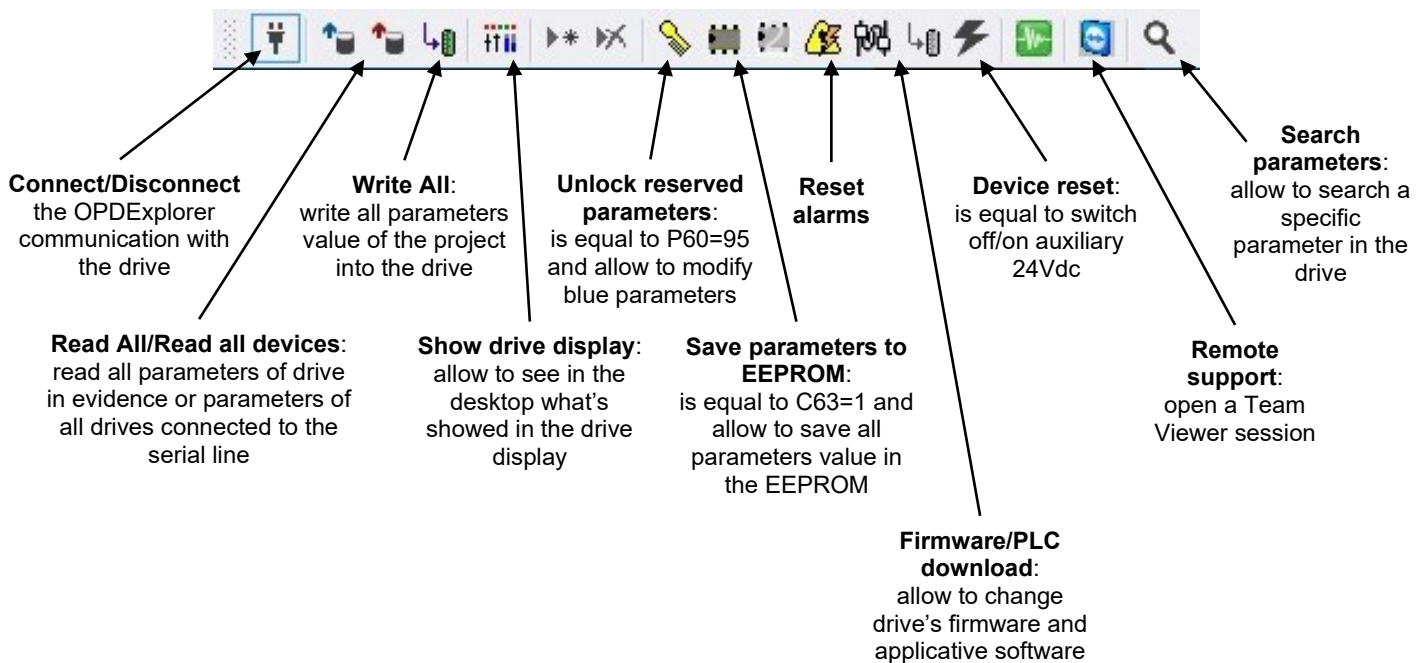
**Connect/Disconnect** the OPDExplorer communication with the drive

**Write All**: write all parameters value of the project into the drive

**Unlock reserved parameters**: is equal to P60=95 and allow to modify blue parameters

**Reset alarms**

**Device reset**: is equal to switch off/on auxiliary 24Vdc

**Search parameters**: allow to search a specific parameter in the drive

**Read All/Read all devices**: read all parameters of drive in evidence or parameters of all drives connected to the serial line

**Show drive display**: allow to see in the desktop what's showed in the drive display

**Save parameters to EEPROM**: is equal to C63=1 and allow to save all parameters value in the EEPROM

**Remote support**: open a Team Viewer session

**Firmware/PLC download**: allow to change drive's firmware and applicative software